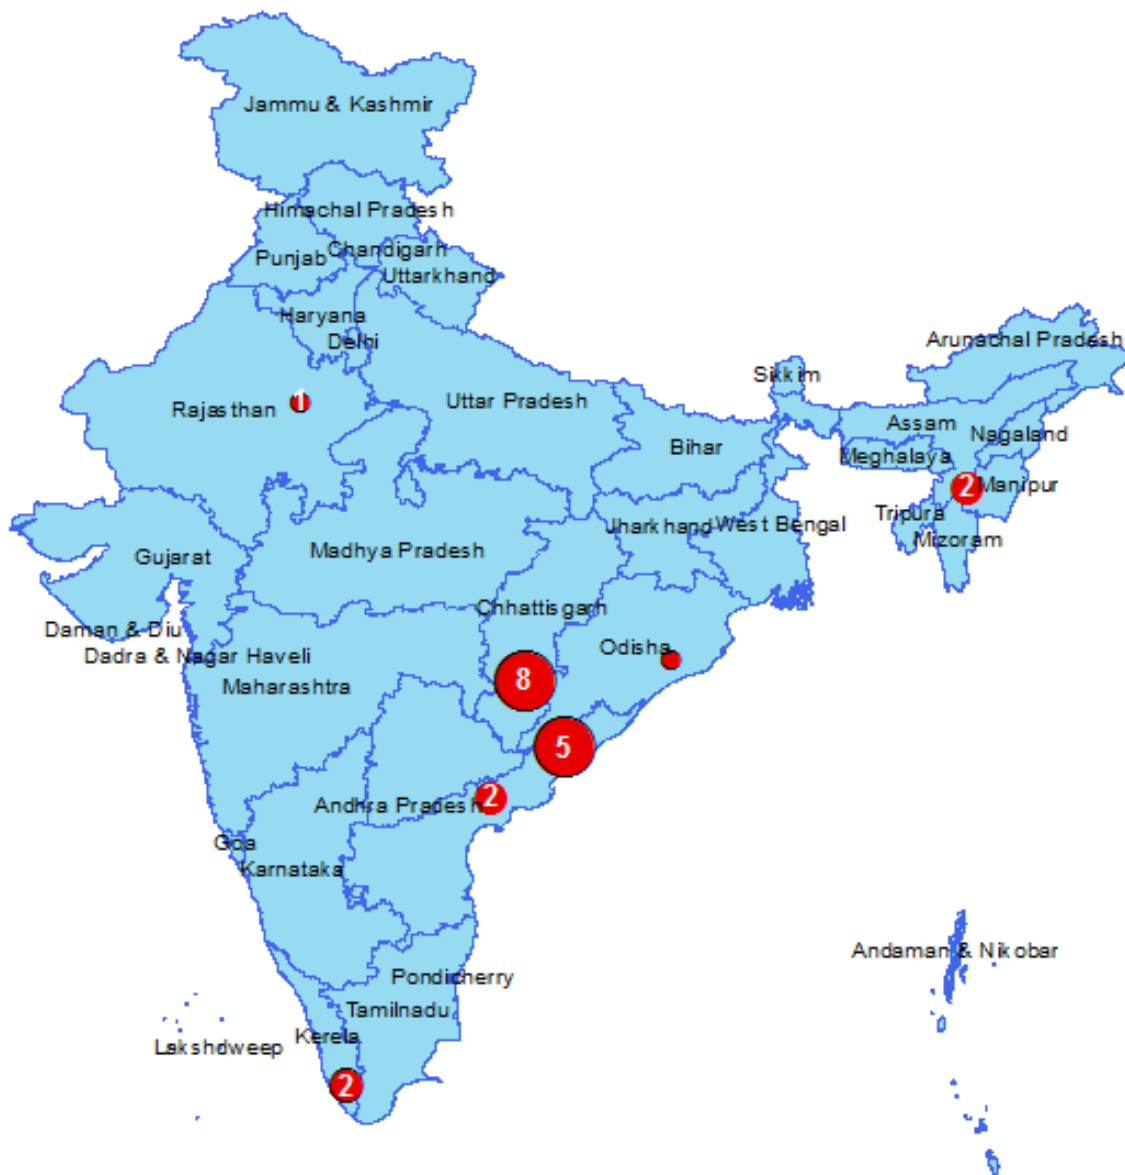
Jammu & Kashmir
Himachal Pradesh
Punjab
Chandigarh
Uttarkhand
Haryana
Delhi
Arunachal Pradesh
Sikkim
Rajasthan
1
Uttar Pradesh
Bihar
Assam
Nagaland
Meghalaya
2
Manipur
Tripura
Mizoram
Jharkhand
West Bengal
Gujarat
Madhya Pradesh
Chhattisgarh
Daman & Diu
Dadra & Nagar Haveli
Odisha
Maharashtra
8
5
Andhra Pradesh
2
Goa
Karnataka
Andaman & Nikobar
Pondicherry
Tamilnadu
Kerela
Lakshdweep
2